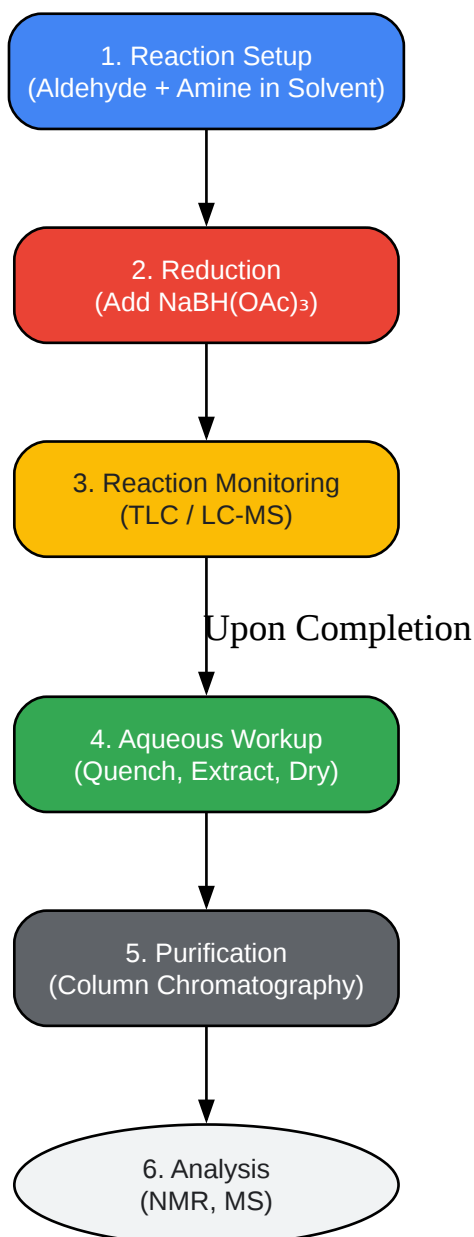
1. Reaction Setup
(Aldehyde + Amine in Solvent)

2. Reduction
(Add $NaBH(OAc)_3$)

3. Reaction Monitoring
(TLC / LC-MS)

Upon Completion

4. Aqueous Workup
(Quench, Extract, Dry)

5. Purification
(Column Chromatography)

6. Analysis
(NMR, MS)